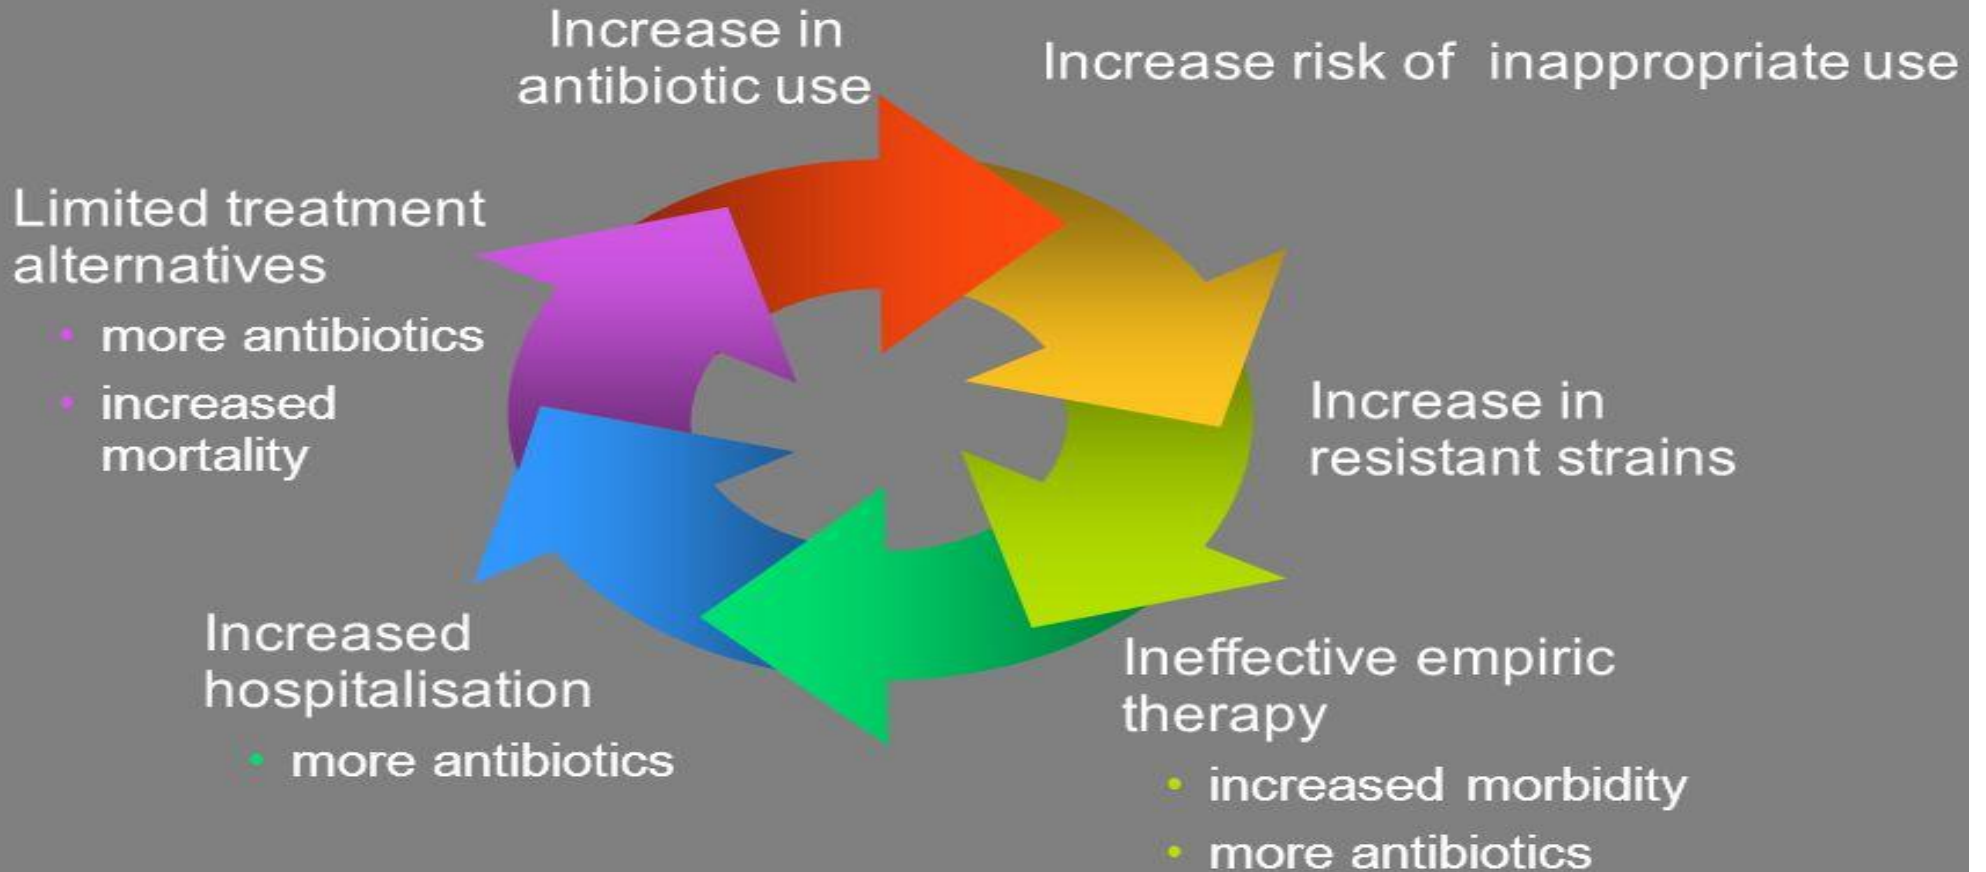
Increase in antibiotic use

Increase risk of inappropriate use

Increase in resistant strains

Ineffective empiric therapy
- increased morbidity
- more antibiotics

Increased hospitalisation
- more antibiotics

Limited treatment alternatives
- more antibiotics
- increased mortality